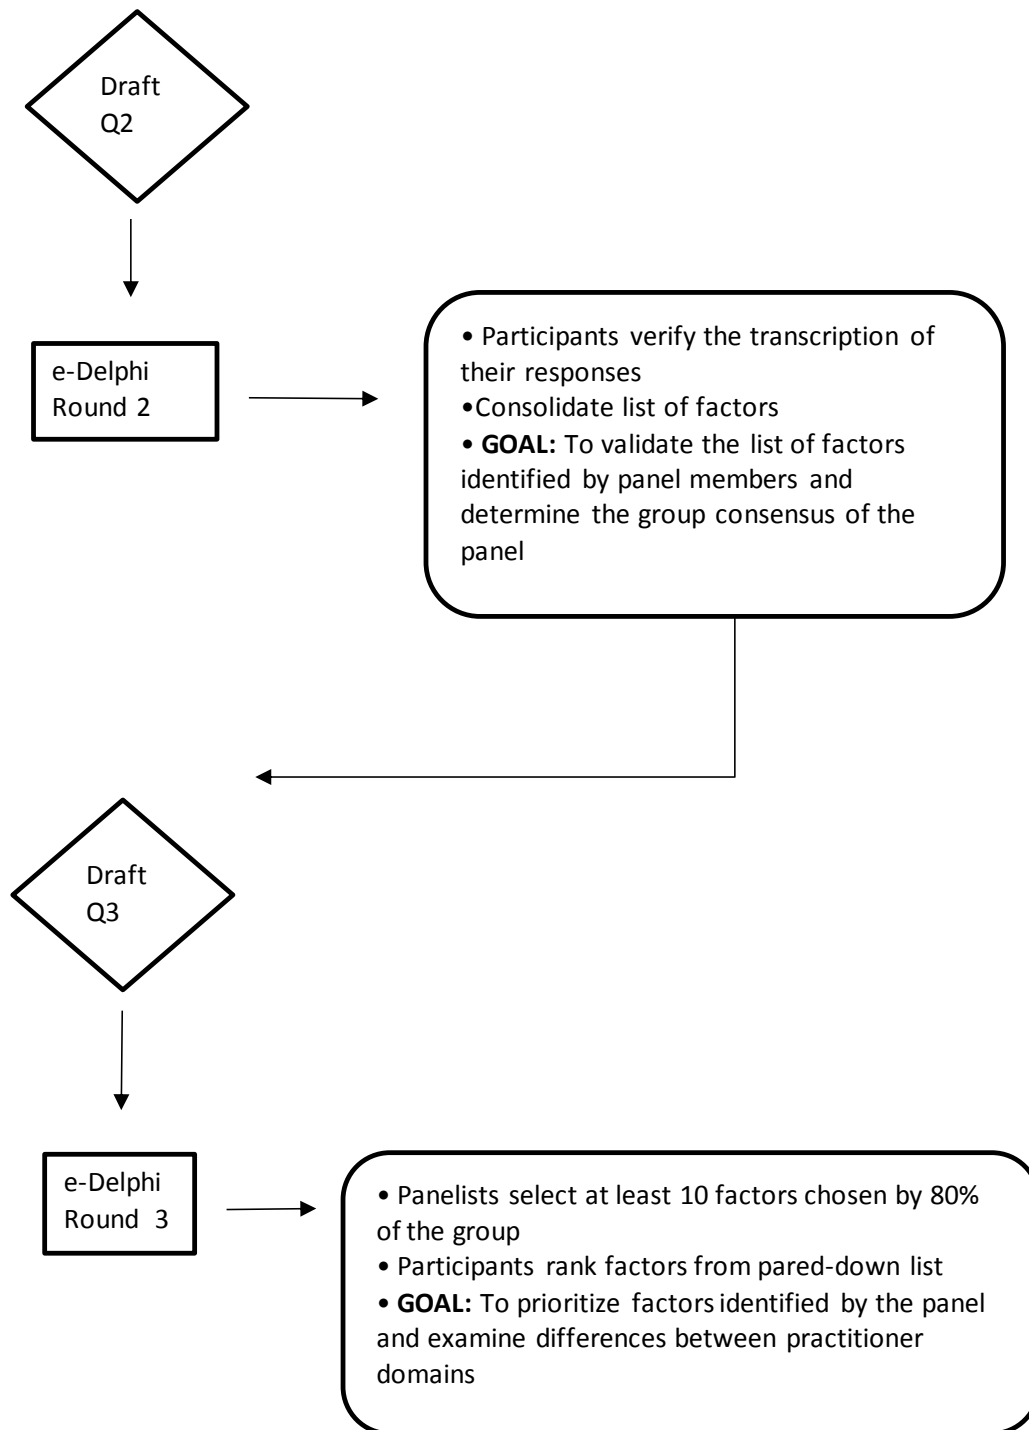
Draft
Q2

e-Delphi
Round 2

• Participants verify the transcription of their responses
•Consolidate list of factors
• **GOAL:** To validate the list of factors identified by panel members and determine the group consensus of the panel

Draft
Q3

e-Delphi
Round 3

• Panelists select at least 10 factors chosen by 80% of the group
• Participants rank factors from pared-down list
• **GOAL:** To prioritize factors identified by the panel and examine differences between practitioner domains